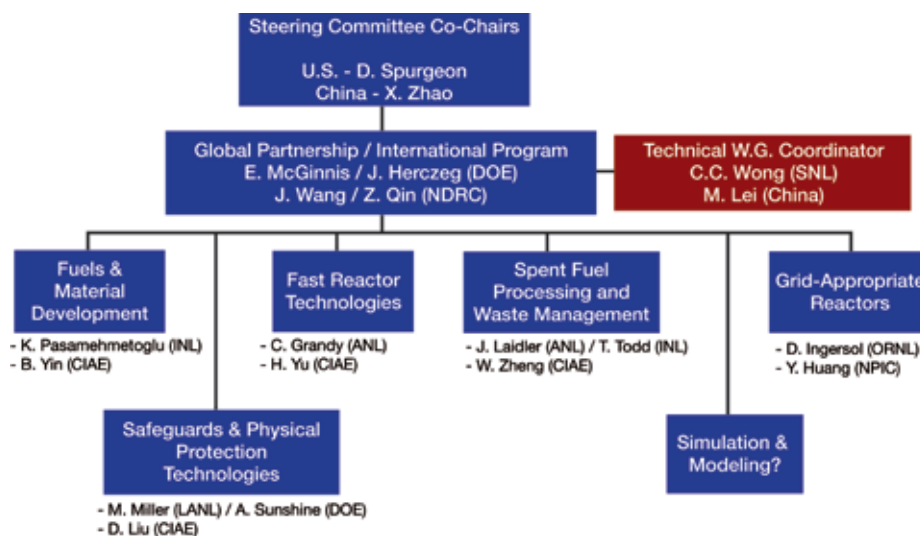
Steering Committee Co-Chairs

U.S. - D. Spurgeon
China - X. Zhao

Global Partnership / International Program
E. McGinnis / J. Herczeg (DOE)
J. Wang / Z. Qin (NDRC)

Technical W.G. Coordinator
C.C. Wong (SNL)
M. Lei (China)

Fuels & Material Development
- K. Pasamehmetoglu (INL)
- B. Yin (CIAE)

Fast Reactor Technologies
- C. Grandy (ANL)
- H. Yu (CIAE)

Spent Fuel Processing and Waste Management
- J. Laidler (ANL) / T. Todd (INL)
- W. Zheng (CIAE)

Grid-Appropriate Reactors
- D. Ingersol (ORNL)
- Y. Huang (NPIC)

Safeguards & Physical Protection Technologies
- M. Miller (LANL) / A. Sunshine (DOE)
- D. Liu (CIAE)

Simulation & Modeling?